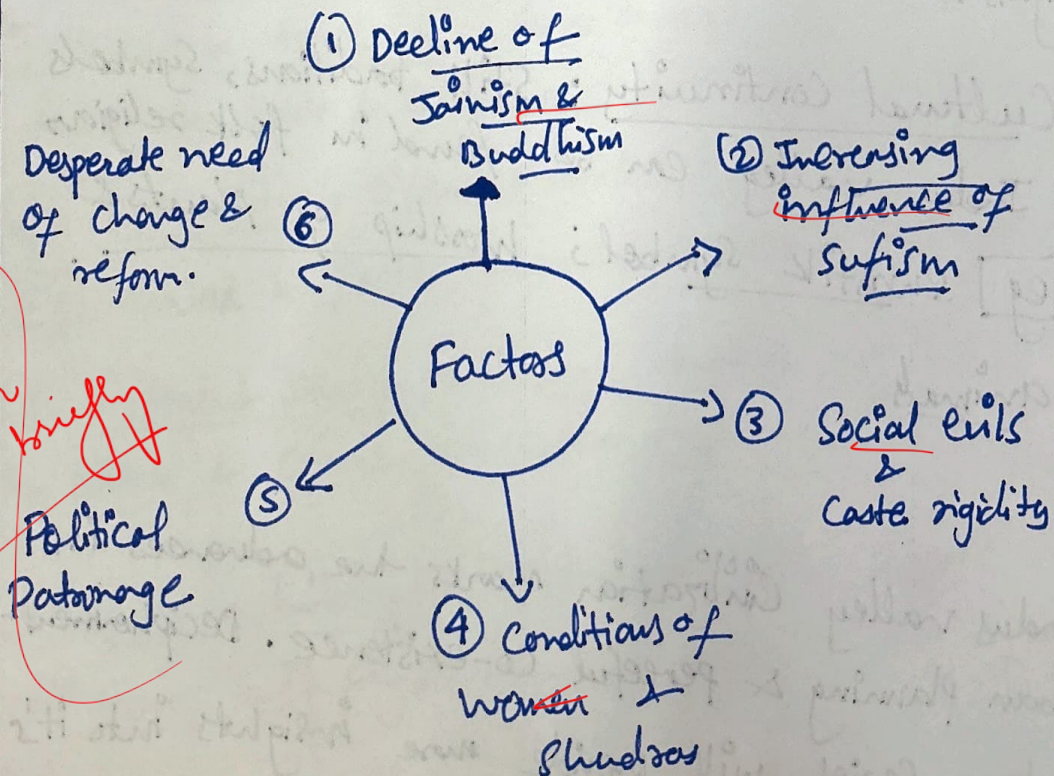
① Decline of Jainism & Buddhism

② Increasing influence of sufism

Desperate need of change & reform. ⑥

Factors

③ Social evils & Caste rigidity

⑤

briefly

Political Patronage

④ Conditions of women & Shudras